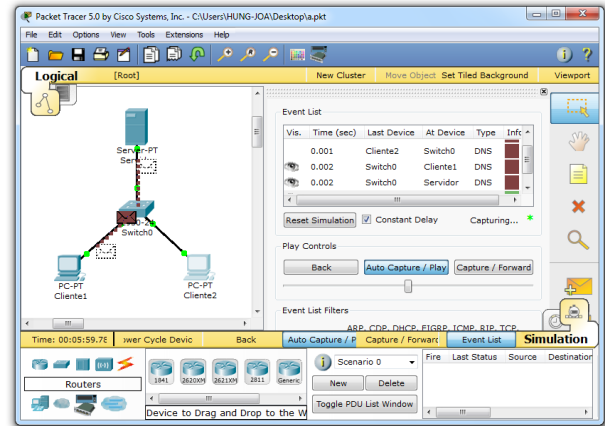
Packet Tracer 5.0 by Cisco Systems, Inc. - C:\Users\HUNG-JOA\Desktop\a.pkt

File Edit Options View Tools Extensions Help

Logical [Root] New Cluster Move Object Set Tiled Background Viewport

Server-PT
Serv

Switch0

PC-PT
Cliente1

PC-PT
Cliente2

Event List

| Vis. | Time (sec) | Last Device | At Device | Type | Info |
|---|---|---|---|---|---|
| | 0.001 | Cliente2 | Switch0 | DNS | |
| | 0.002 | Switch0 | Cliente1 | DNS | |
| | 0.002 | Switch0 | Servidor | DNS | |

Reset Simulation Constant Delay Capturing...

Play Controls

Back Auto Capture / Play Capture / Forward

Event List Filters

ARP, CDP, DHCP, EIGRP, ICMP, RIP, TCP

Time: 00:05:59.78 ower Cycle Devic Back Auto Capture / P Capture / Forwar Event List Simulation

Routers

1841 2620XM 2621XM 2811 Generic

Device to Drag and Drop to the W

Scenario 0

New Delete

Toggle PDU List Window

Fire Last Status Source Destination